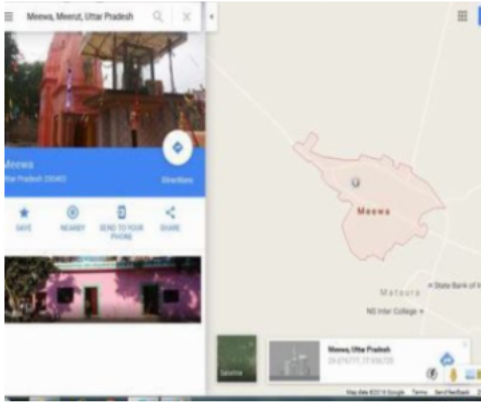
Meewa, Meerut, Uttar Pradesh

Meewa
Uttar Pradesh 250401

Directions

SAVE
NEARBY
SEND TO YOUR PHONE
SHARE

Meewa

Mataura

State Bank of India

NS Inter College

Satellite

Meewa, Uttar Pradesh
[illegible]

Map data ©2018 Google Terms Send feedback